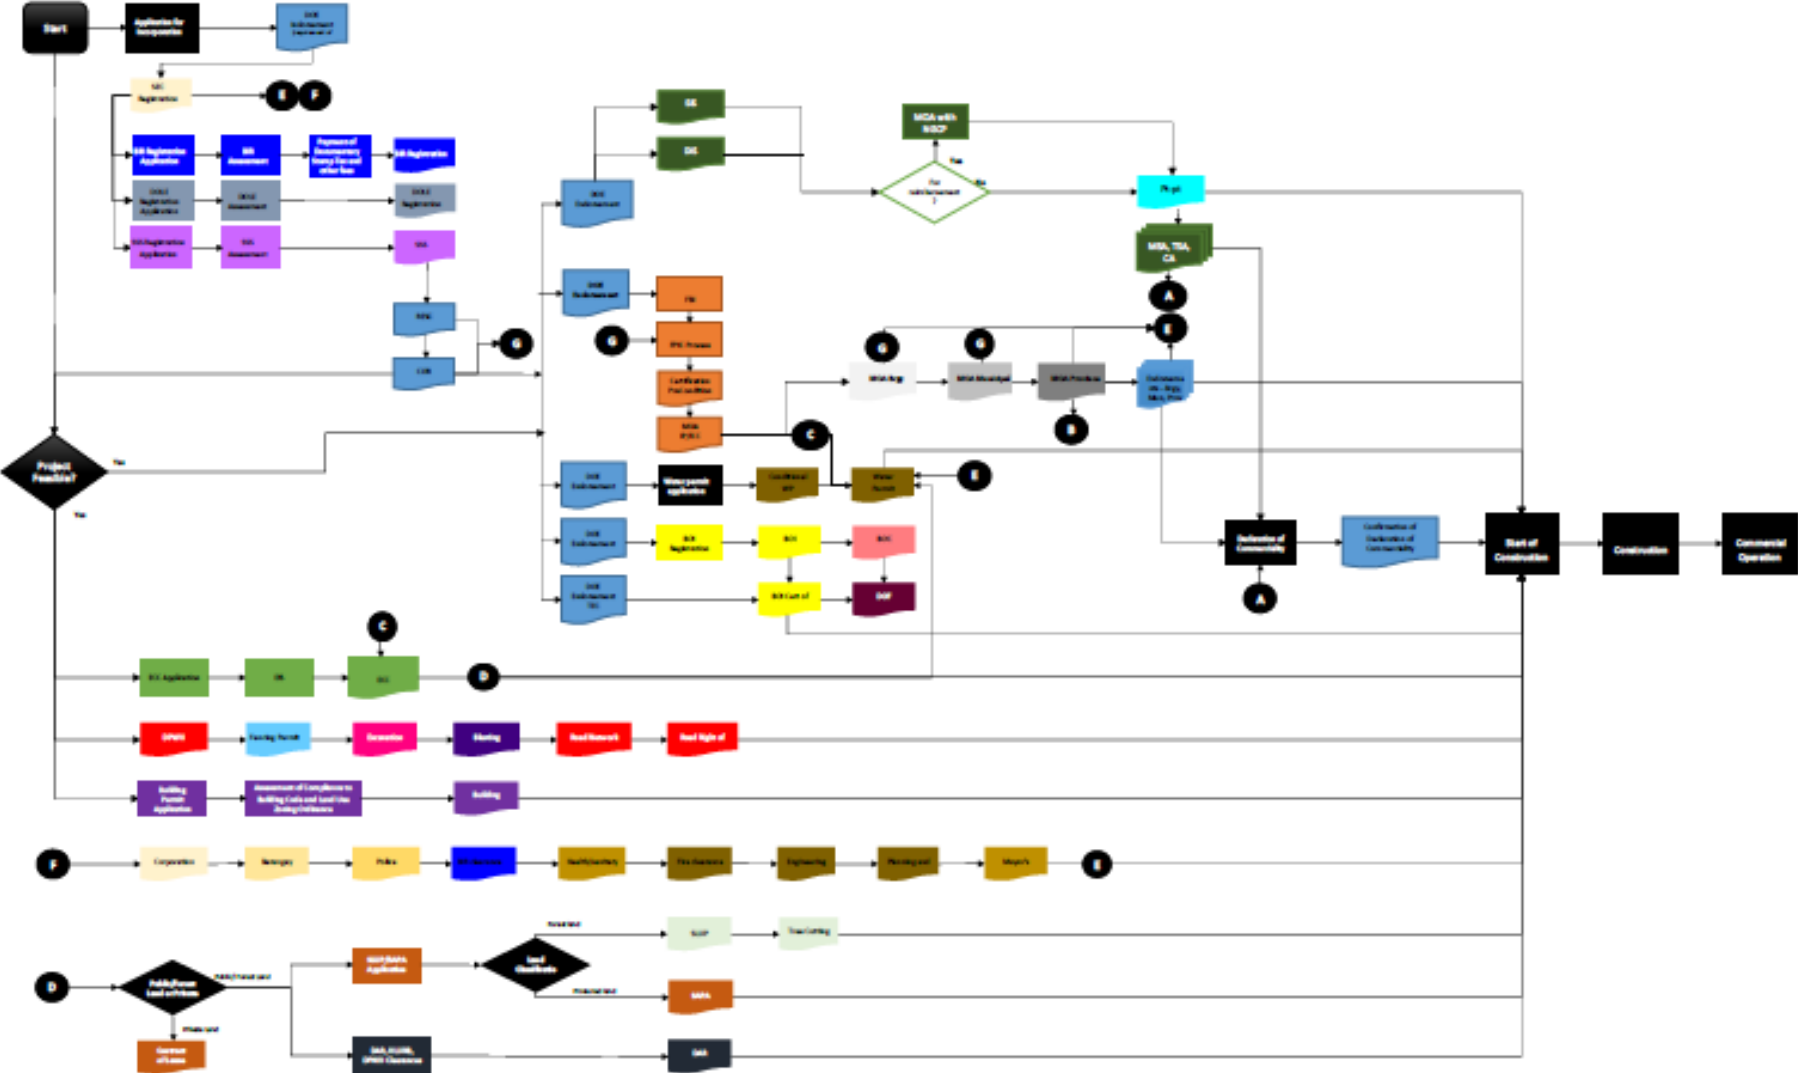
Start

Application for Incorporation

DOE Endorsement

E F

BOI Registration Application

BOI Assessment

Payment of Documentary Stamp Tax and other fees

BOI Registration

DOLE Registration Application

DOLE Assessment

DOLE Registration

SEC

SE

DE

MOA with NGCP

Pre-Interconnection?

Yes

PA-pt

MSA, TSA, CA

A

E

DOE Endorsement

FS

EPC Process

Certification

G G G

D

C

DOE Endorsement

Water permit application

Water Permit

E

DOE Endorsement

BOI Registration

BOI

BOI

DOE Endorsement

BOI Cert of

DOF

Declaration of Commerciality

Confirmation of Declaration of Commerciality

A

Start of Construction

Construction

Commercial Operation

Project Feasible?

Yes

Yes

C

ECC Application

ECC

D

DPWH

Fencing Permit

Excavation

Building Permit Application

Assessment of Compliance to Building Code and Land Use Zoning Ordinance

Building

F

Corporation

Barangay

Police

Mayor's

E

D

Public/Private Land or Private

Land Classification

SAPA

Contract of Lease

DAR

Private Land